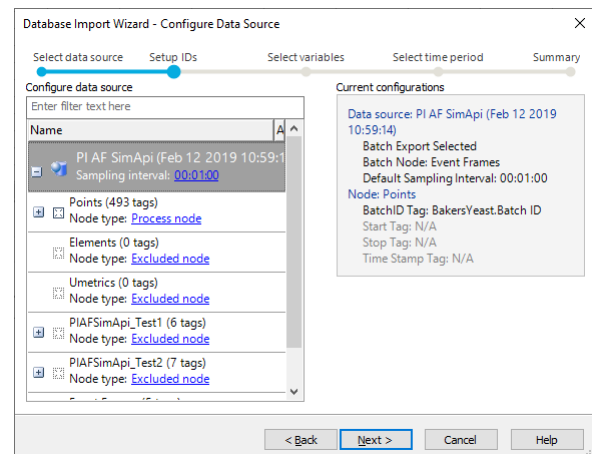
Database Import Wizard - Configure Data Source

Select data source
Setup IDs
Select variables
Select time period
Summary

Configure data source

Enter filter text here

Name
A

PI AF SimApi (Feb 12 2019 10:59:1
Sampling interval: 00:01:00

Points (493 tags)
Node type: Process node

Elements (0 tags)
Node type: Excluded node

Umetrics (0 tags)
Node type: Excluded node

PIAFSimApi_Test1 (6 tags)
Node type: Excluded node

PIAFSimApi_Test2 (7 tags)
Node type: Excluded node

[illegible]

Current configurations

Data source: PI AF SimApi (Feb 12 2019 10:59:14)
Batch Export Selected
Batch Node: Event Frames
Default Sampling Interval: 00:01:00
Node: Points
BatchID Tag: BakersYeast.Batch ID
Start Tag: N/A
Stop Tag: N/A
Time Stamp Tag: N/A

< Back
Next >
Cancel
Help